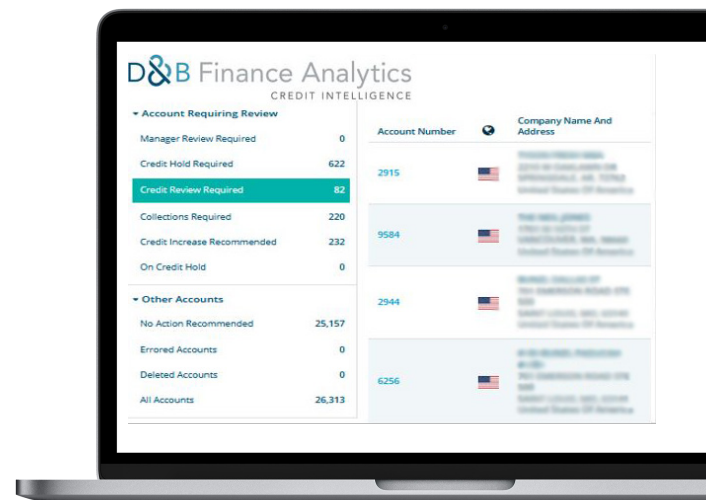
D&B Finance Analytics
CREDIT INTELLIGENCE

Account Requiring Review

| | |
|---|---|
| Manager Review Required | 0 |
| Credit Hold Required | 622 |
| Credit Review Required | 82 |
| Collections Required | 220 |
| Credit Increase Recommended | 232 |
| On Credit Hold | 0 |

Other Accounts

| | |
|---|---|
| No Action Recommended | 25,157 |
| Errored Accounts | 0 |
| Deleted Accounts | 0 |
| All Accounts | 26,313 |

| Account Number | | Company Name And Address |
|---|---|---|
| 2915 | | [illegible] |
| 9584 | | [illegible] |
| 2944 | | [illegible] |
| 6256 | | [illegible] |